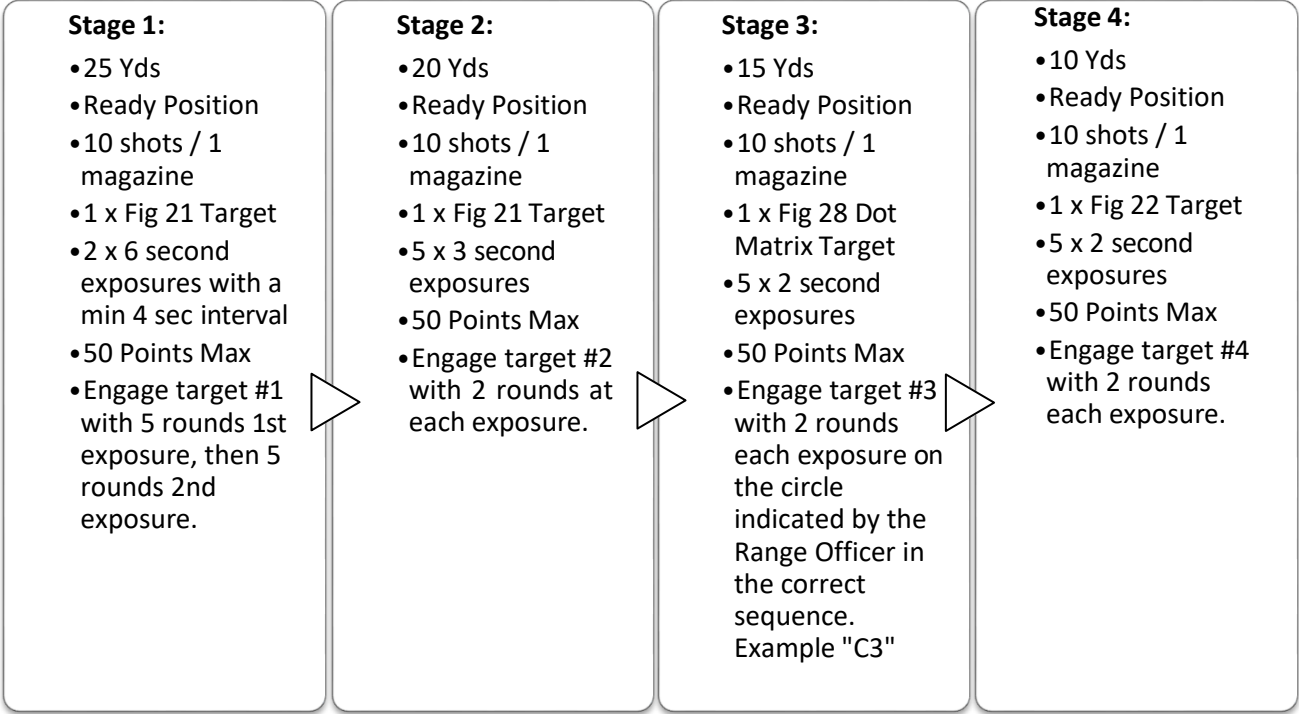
Stage 1:
•25 Yds
•Ready Position
•10 shots / 1 magazine
•1 x Fig 21 Target
•2 x 6 second exposures with a min 4 sec interval
•50 Points Max
•Engage target #1 with 5 rounds 1st exposure, then 5 rounds 2nd exposure.

Stage 2:
•20 Yds
•Ready Position
•10 shots / 1 magazine
•1 x Fig 21 Target
•5 x 3 second exposures
•50 Points Max
•Engage target #2 with 2 rounds at each exposure.

Stage 3:
•15 Yds
•Ready Position
•10 shots / 1 magazine
•1 x Fig 28 Dot Matrix Target
•5 x 2 second exposures
•50 Points Max
•Engage target #3 with 2 rounds each exposure on the circle indicated by the Range Officer in the correct sequence. Example "C3"

Stage 4:
•10 Yds
•Ready Position
•10 shots / 1 magazine
•1 x Fig 22 Target
•5 x 2 second exposures
•50 Points Max
•Engage target #4 with 2 rounds each exposure.